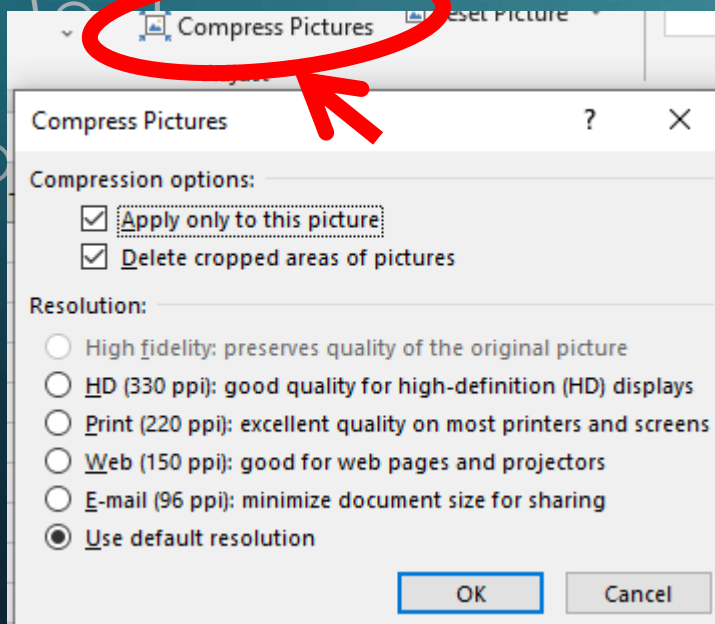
Compress Pictures

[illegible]eset Picture

Compress Pictures

?

Compression options:

Apply only to this picture

Delete cropped areas of pictures

Resolution:

High fidelity: preserves quality of the original picture

HD (330 ppi): good quality for high-definition (HD) displays

Print (220 ppi): excellent quality on most printers and screens

Web (150 ppi): good for web pages and projectors

E-mail (96 ppi): minimize document size for sharing

Use default resolution

OK

Cancel